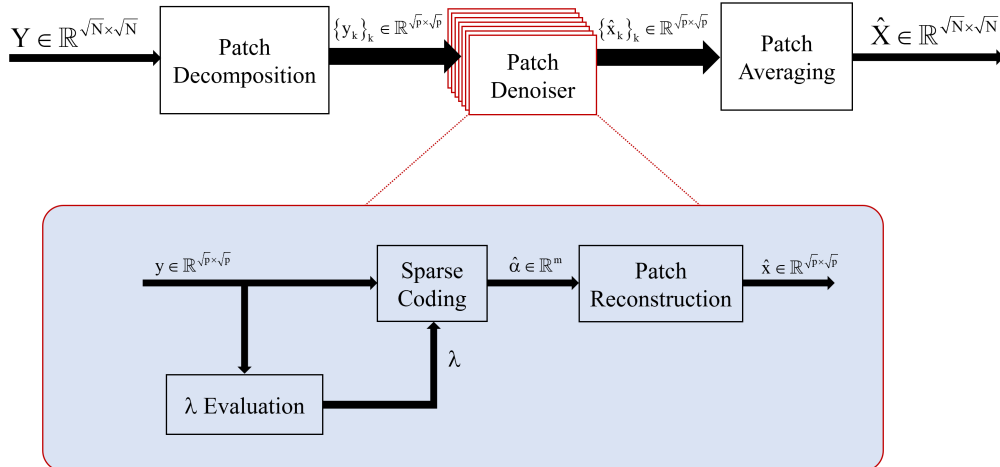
$Y \in \mathbb{R}^{\sqrt{N}\times\sqrt{N}}$

Patch Decomposition

$\{y_k\}_k \in \mathbb{R}^{\sqrt{p}\times\sqrt{p}}$

Patch Denoiser

$\{\hat{x}_k\}_k \in \mathbb{R}^{\sqrt{p}\times\sqrt{p}}$

Patch Averaging

$\hat{X} \in \mathbb{R}^{\sqrt{N}\times\sqrt{N}}$

$y \in \mathbb{R}^{\sqrt{p}\times\sqrt{p}}$

Sparse Coding

$\hat{\alpha} \in \mathbb{R}^{m}$

Patch Reconstruction

$\hat{x} \in \mathbb{R}^{\sqrt{p}\times\sqrt{p}}$

$\lambda$

$\lambda$ Evaluation